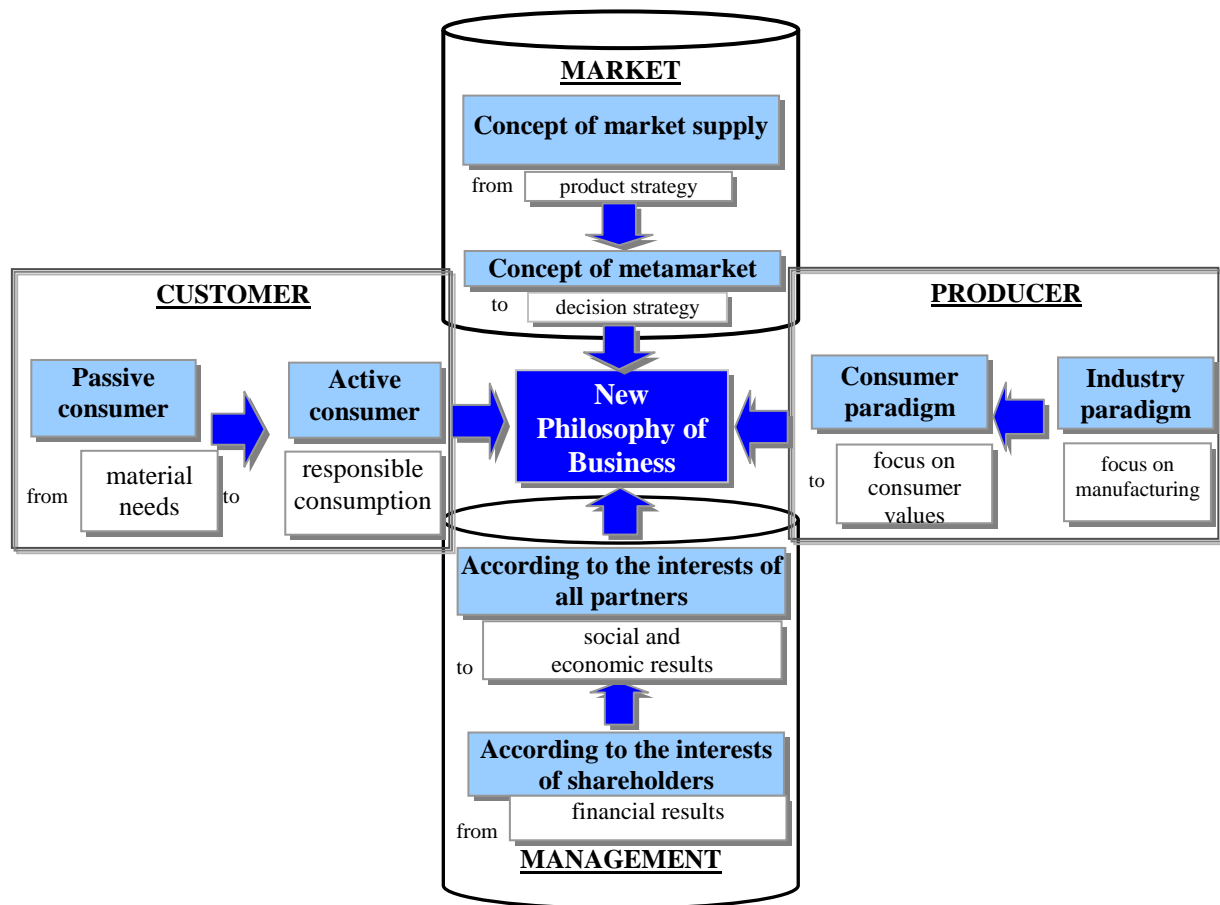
MARKET

Concept of market supply

from product strategy

Concept of metamarket

to decision strategy

CUSTOMER

Passive consumer

Active consumer

from material needs to responsible consumption

New Philosophy of Business

PRODUCER

Consumer paradigm

Industry paradigm

to focus on consumer values

focus on manufacturing

According to the interests of all partners

to social and economic results

According to the interests of shareholders

from financial results

MANAGEMENT